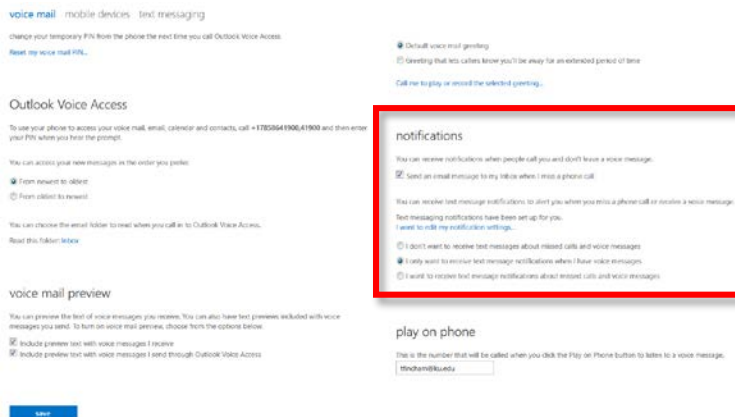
voice mail mobile devices text messaging

change your temporary PIN from the phone the next time you call Outlook Voice Access.

Reset my voice mail PIN...

Outlook Voice Access

To use your phone to access your voice mail, email, calendar and contacts, call +17858641900,41900 and then enter your PIN when you hear the prompt.

You can access your new messages in the order you prefer.

From newest to oldest

From oldest to newest

You can choose the email folder to read when you call in to Outlook Voice Access.

Read this folder: Inbox

voice mail preview

You can preview the text of voice messages you receive. You can also have text previews included with voice messages you send. To turn on voice mail preview, choose from the options below.

Include preview text with voice messages I receive

Include preview text with voice messages I send through Outlook Voice Access

Save

Default voice mail greeting

Greeting that lets callers know you'll be away for an extended period of time

Call me to play or record the selected greeting...

notifications

You can receive notifications when people call you and don't leave a voice message.

Send an email message to my Inbox when I miss a phone call

You can receive text message notifications to alert you when you miss a phone call or receive a voice message.

Text messaging notifications have been set up for you.

I want to edit my notification settings...

I don't want to receive text messages about missed calls and voice messages

I only want to receive text message notifications when I have voice messages

I want to receive text message notifications about missed calls and voice messages

play on phone

This is the number that will be called when you click the Play on Phone button to listen to a voice message.

ttindham@ku.edu